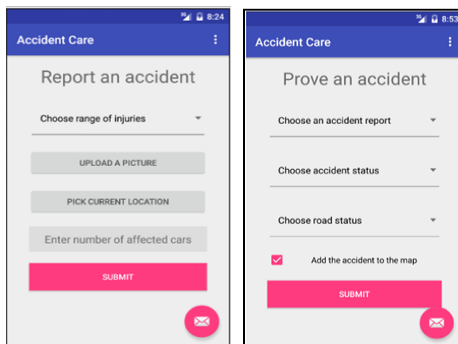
8:24

Accident Care

Report an accident

Choose range of injuries

UPLOAD A PICTURE

PICK CURRENT LOCATION

Enter number of affected cars

SUBMIT

8:53

Accident Care

Prove an accident

Choose an accident report

Choose accident status

Choose road status

Add the accident to the map

SUBMIT